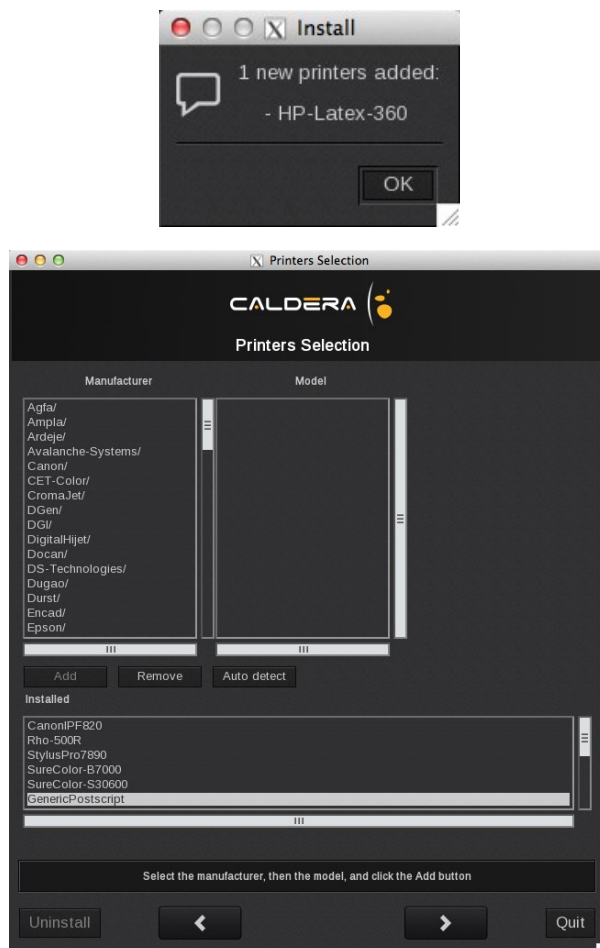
Install

1 new printers added:

- HP-Latex-360

OK

Printers Selection

CALDERA

Printers Selection

Manufacturer

Model

Agfa/
Ampla/
Ardeje/
Avalanche-Systems/
Canon/
CET-Color/
CromaJet/
DGen/
DGI/
DigitalHijet/
Docan/
DS-Technologies/
Dugao/
Durst/
Encad/
Epson/

Add

Remove

Auto detect

Installed

CanonIPF820
Rho-500R
StylusPro7890
SureColor-B7000
SureColor-S30600
GenericPostscript

Select the manufacturer, then the model, and click the Add button

Uninstall

<

>

Quit